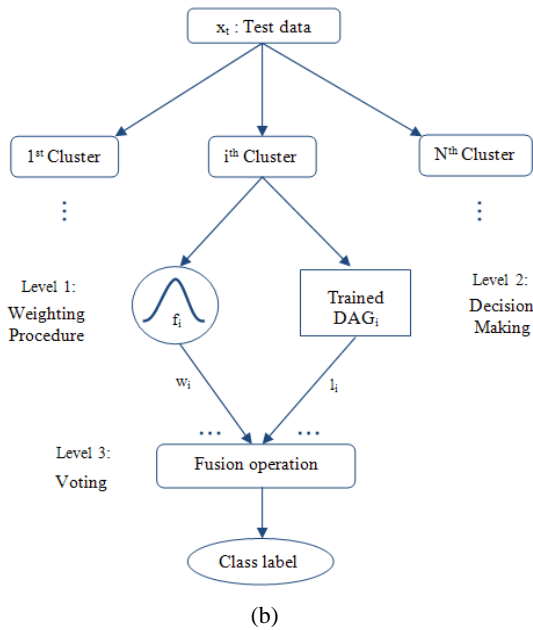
$x_t$ : Test data

$1^{st}$ Cluster

$i^{th}$ Cluster

$N^{th}$ Cluster

⋮

⋮

Level 1: Weighting Procedure

$f_i$

Trained $DAG_i$

Level 2: Decision Making

$w_i$

$l_i$

…

…

Level 3: Voting

Fusion operation

Class label

(b)